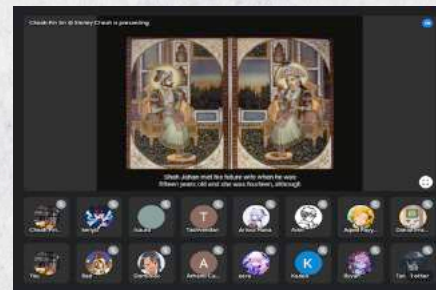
Chaab Pin Sin Bi Stanley Chaab is presenting

Shah Jahan met his future wife when he was fifteen years old and she was fourteen, although

Chaab Pin...
Senyat
Jukard
Taeharmdan
Armon Rana
Amin
Aqeel Fary...
Daniel Ha...
You
Bad
Dandonet
Armaan Co...
atra
Kaashi
Bryan
Tan...tretter

T
A
K